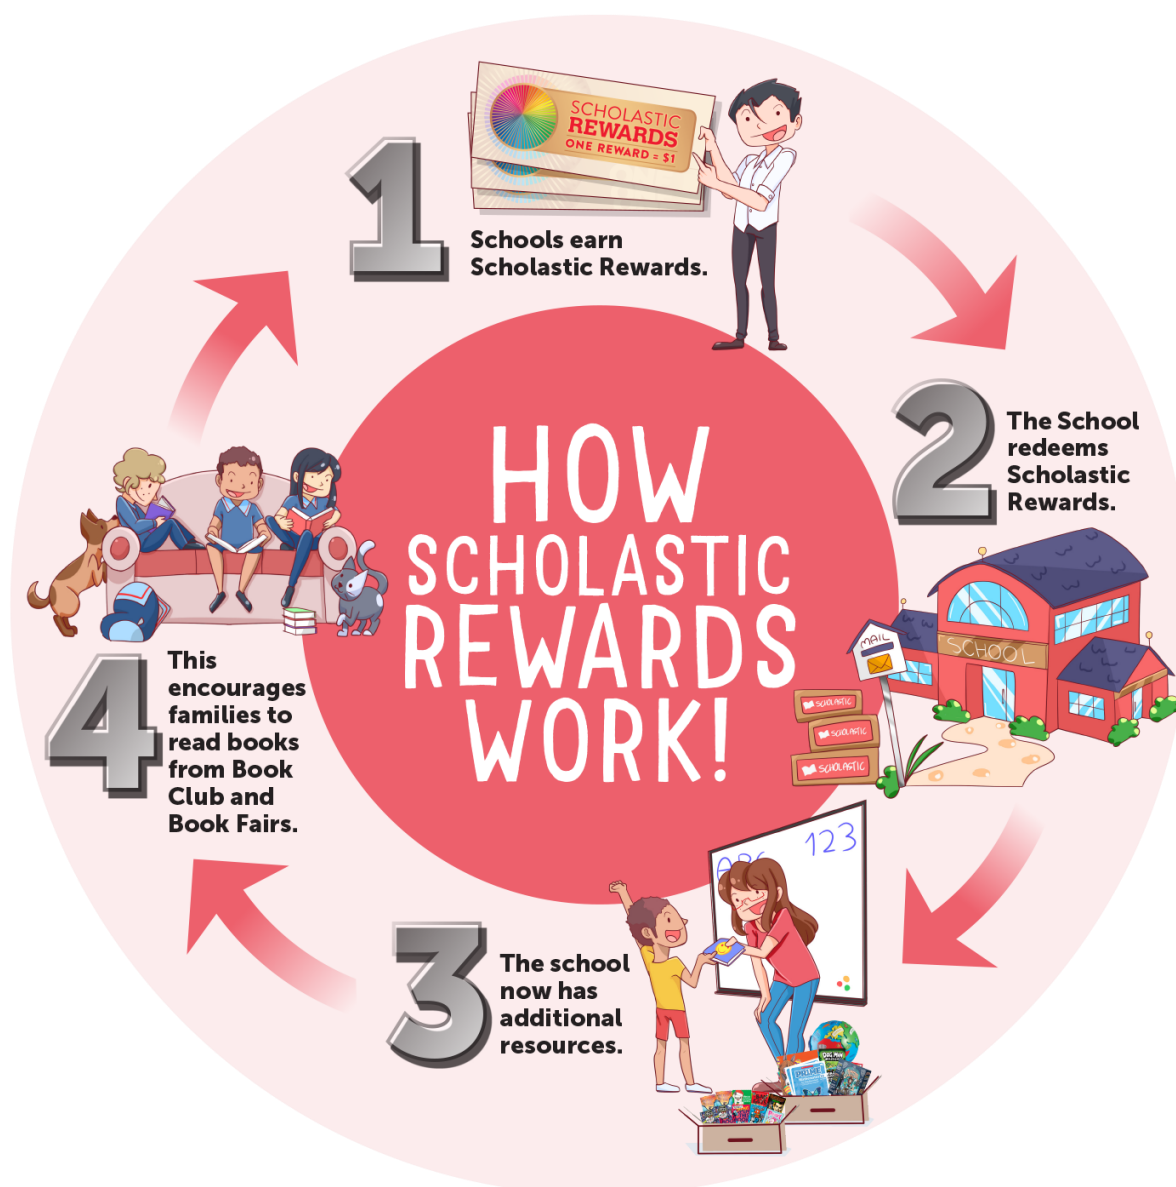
SCHOLASTIC REWARDS ONE REWARD = $1

1 Schools earn Scholastic Rewards.

HOW SCHOLASTIC REWARDS WORK!

2 The School redeems Scholastic Rewards.

MAIL

SCHOOL

SCHOLASTIC

SCHOLASTIC

SCHOLASTIC

ABC 123

3 The school now has additional resources.

4 This encourages families to read books from Book Club and Book Fairs.